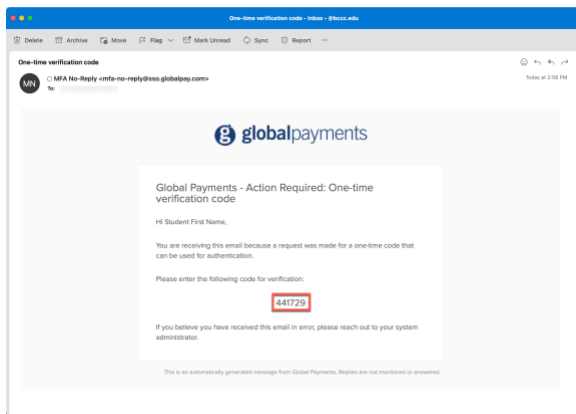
One-time verification code - Inbox - @bcc.edu

Delete Archive Move Flag Mark Unread Sync Report ···

One-time verification code

MN

MFA No-Reply <mfa-no-reply@sso.globalpay.com>
To:

Today at 2:59 PM

globalpayments

Global Payments - Action Required: One-time verification code

Hi Student First Name,

You are receiving this email because a request was made for a one-time code that can be used for authentication.

Please enter the following code for verification:

441729

If you believe you have received this email in error, please reach out to your system administrator.

This is an automatically generated message from Global Payments. Replies are not monitored or answered.